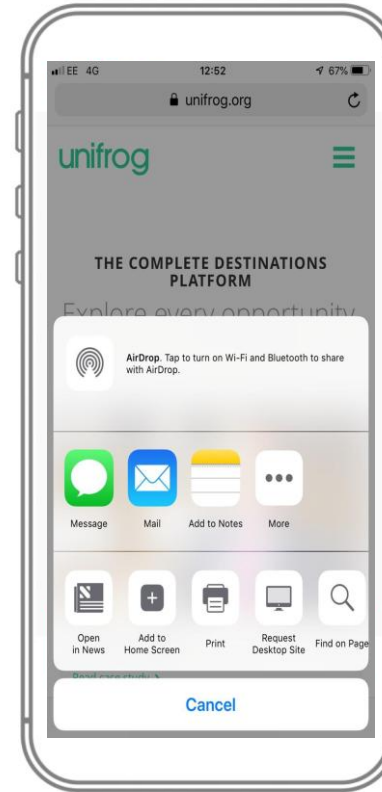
EE 4G 12:52 67%

unifrog.org

unifrog

THE COMPLETE DESTINATIONS PLATFORM

Explore every opportunity

AirDrop. Tap to turn on Wi-Fi and Bluetooth to share with AirDrop.

Message
Mail
Add to Notes
More

Open in News
Add to Home Screen
Print
Request Desktop Site
Find on Page

Read case study >

Cancel